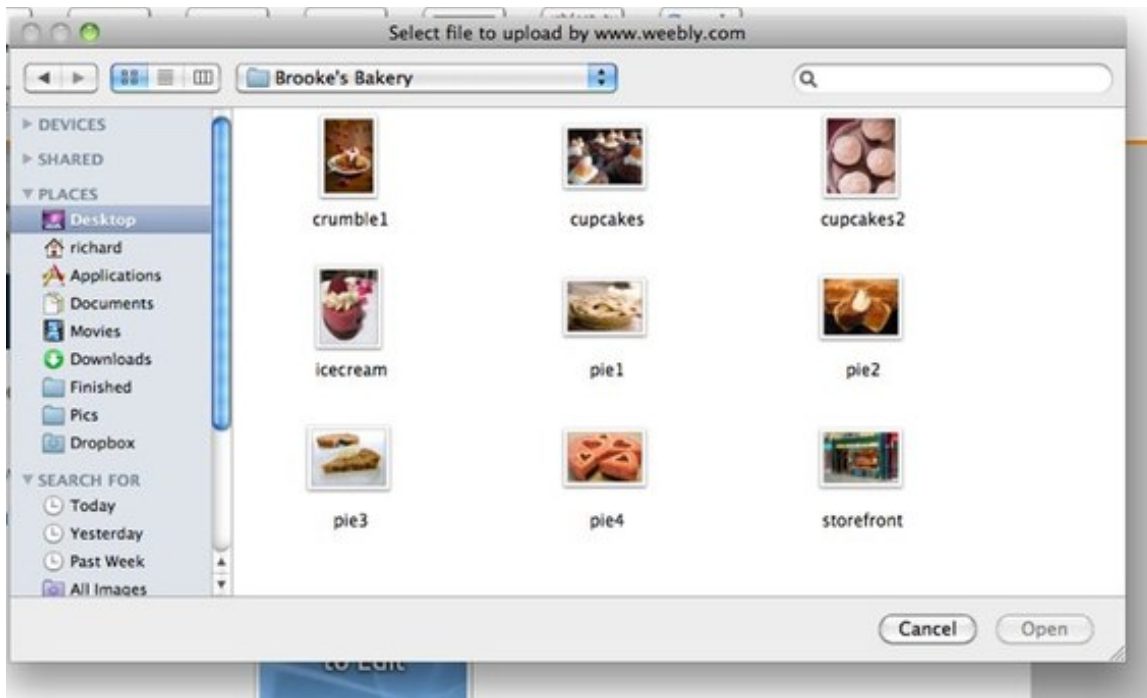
Select file to upload by www.weebly.com

Brooke's Bakery

DEVICES
SHARED
PLACES
Desktop
richard
Applications
Documents
Movies
Downloads
Finished
Pics
Dropbox
SEARCH FOR
Today
Yesterday
Past Week
All Images

crumble1
cupcakes
cupcakes2
icecream
pie1
pie2
pie3
pie4
storefront

Cancel
Open

to Edit